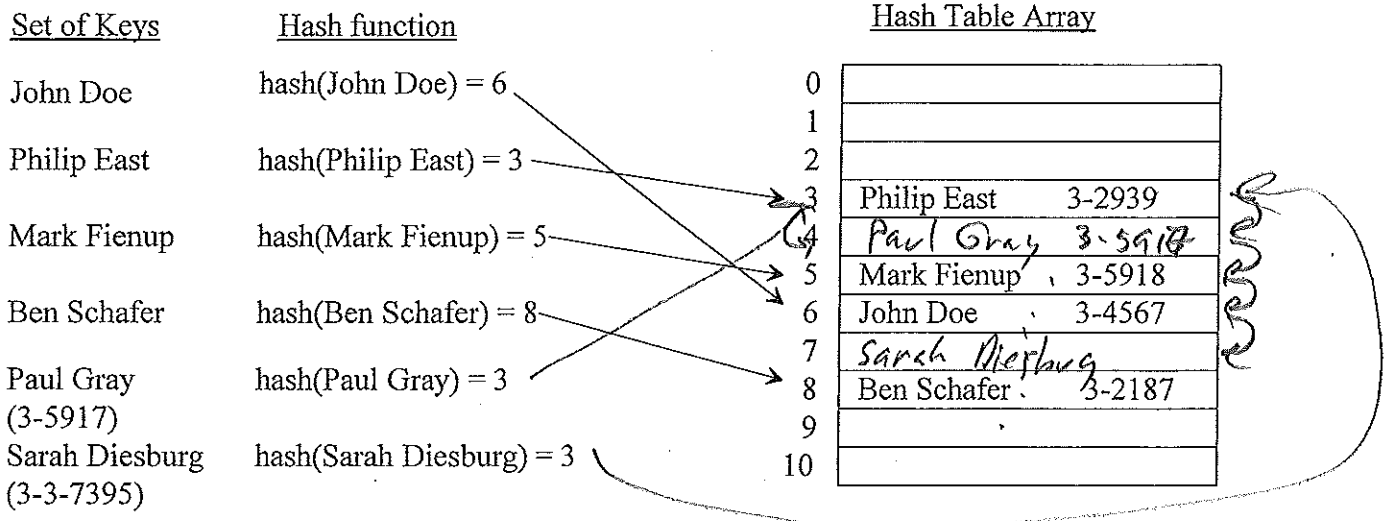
| Set of Keys | Hash function |
|---|---|
| John Doe | hash(John Doe) = 6 |
| Philip East | hash(Philip East) = 3 |
| Mark Fienup | hash(Mark Fienup) = 5 |
| Ben Schafer | hash(Ben Schafer) = 8 |
| Paul Gray (3-5917) | hash(Paul Gray) = 3 |
| Sarah Diesburg (3-3-7395) | hash(Sarah Diesburg) = 3 |

Hash Table Array

| | |
|---|---|
| 0 | |
| 1 | |
| 2 | |
| 3 | Philip East 3-2939 |
| 4 | Paul Gray 3-5917 |
| 5 | Mark Fienup 3-5918 |
| 6 | John Doe 3-4567 |
| 7 | Sarah Diesburg |
| 8 | Ben Schafer 3-2187 |
| 9 | |
| 10 | |